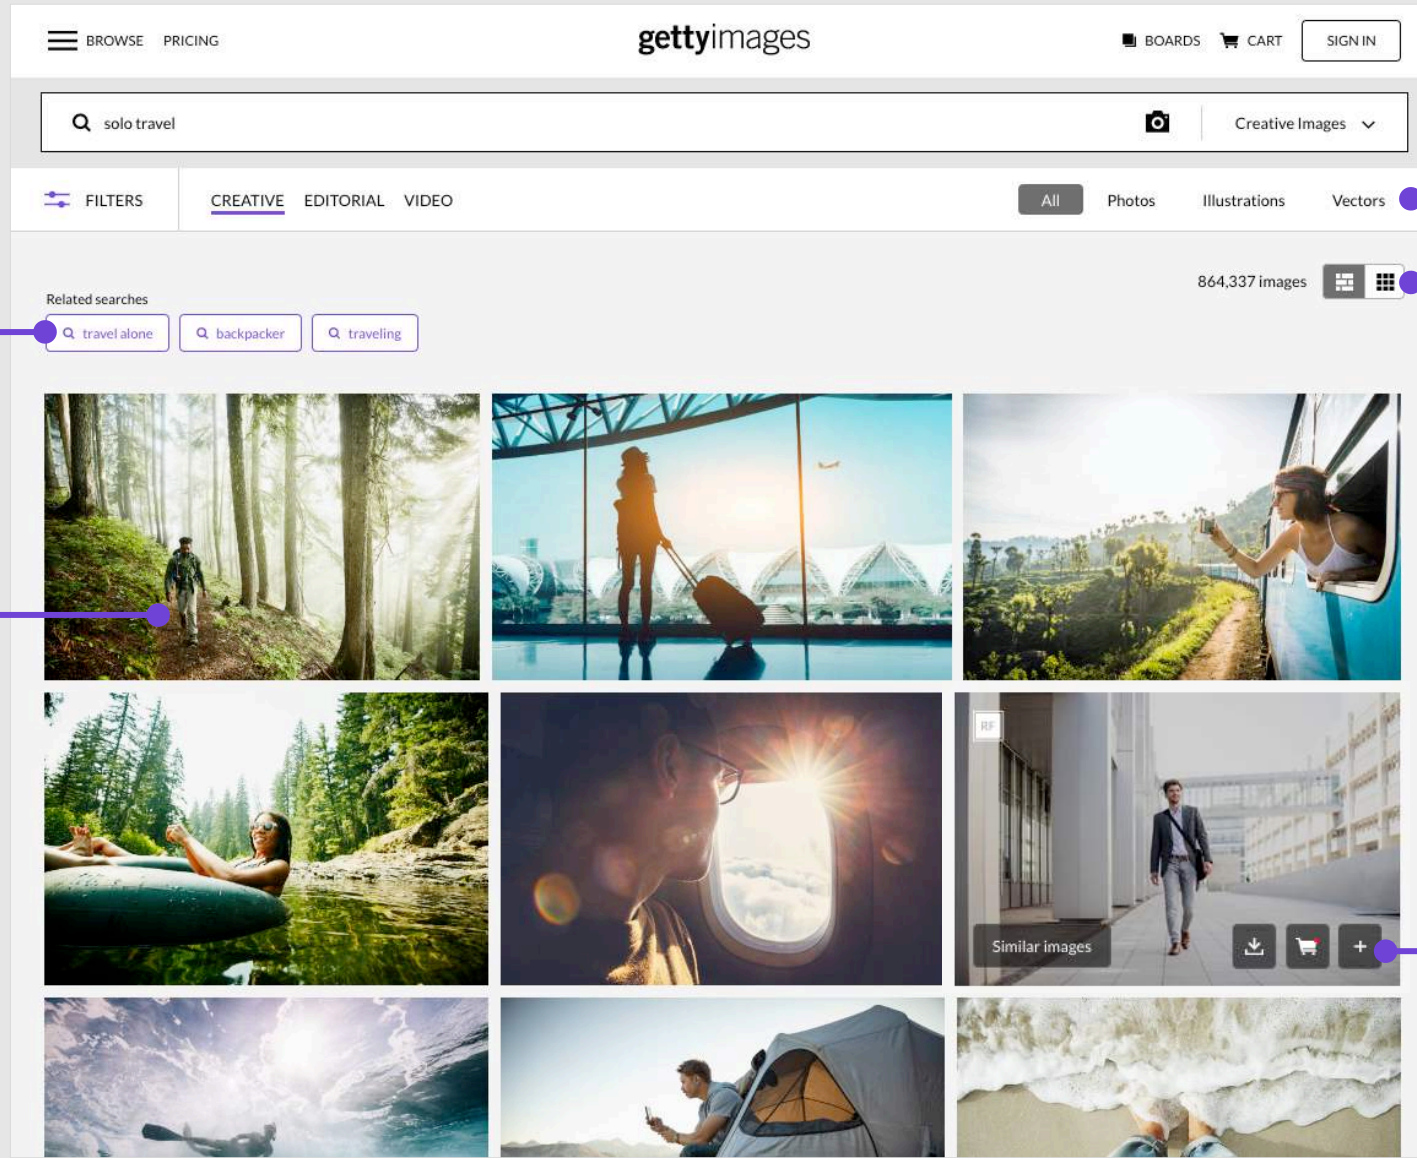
BROWSE PRICING

gettyimages

BOARDS CART SIGN IN

solo travel

Creative Images

FILTERS

CREATIVE EDITORIAL VIDEO

All Photos Illustrations Vectors

864,337 images

Related searches

travel alone backpacker traveling

RF

Similar images